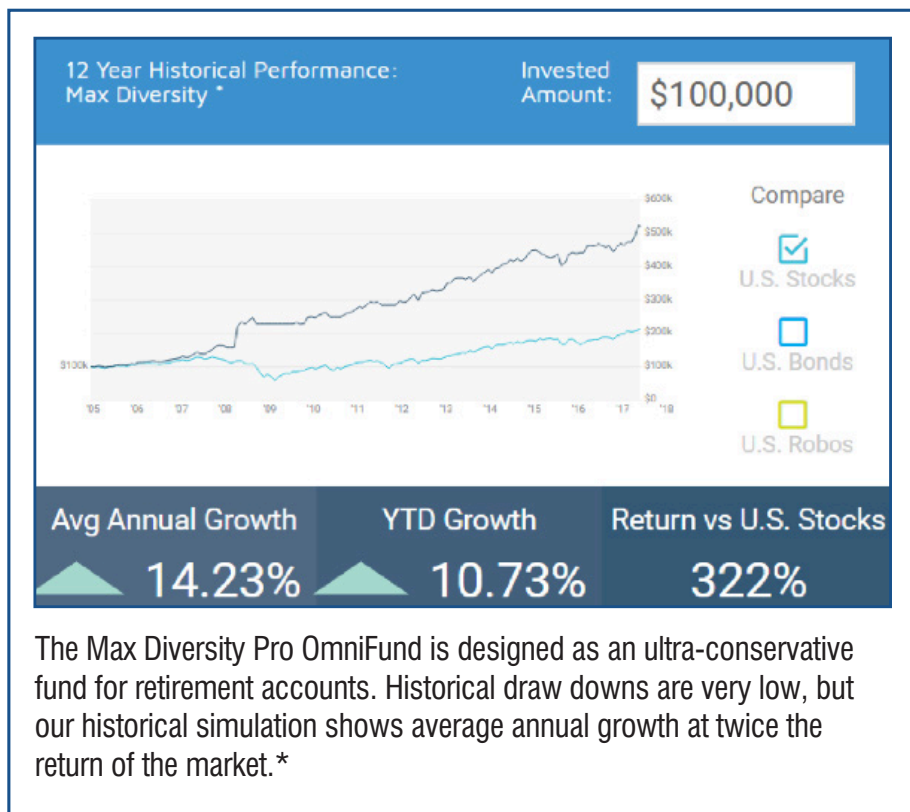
12 Year Historical Performance: Max Diversity *

Invested Amount: $100,000

$600k
$500k
$400k
$300k
$200k
$100k
$0
$100k

'05 '06 '07 '08 '09 '10 '11 '12 '13 '14 '15 '16 '17 '18

Compare

U.S. Stocks

U.S. Bonds

U.S. Robos

Avg Annual Growth
14.23%

YTD Growth
10.73%

Return vs U.S. Stocks
322%

The Max Diversity Pro OmniFund is designed as an ultra-conservative fund for retirement accounts. Historical draw downs are very low, but our historical simulation shows average annual growth at twice the return of the market.*